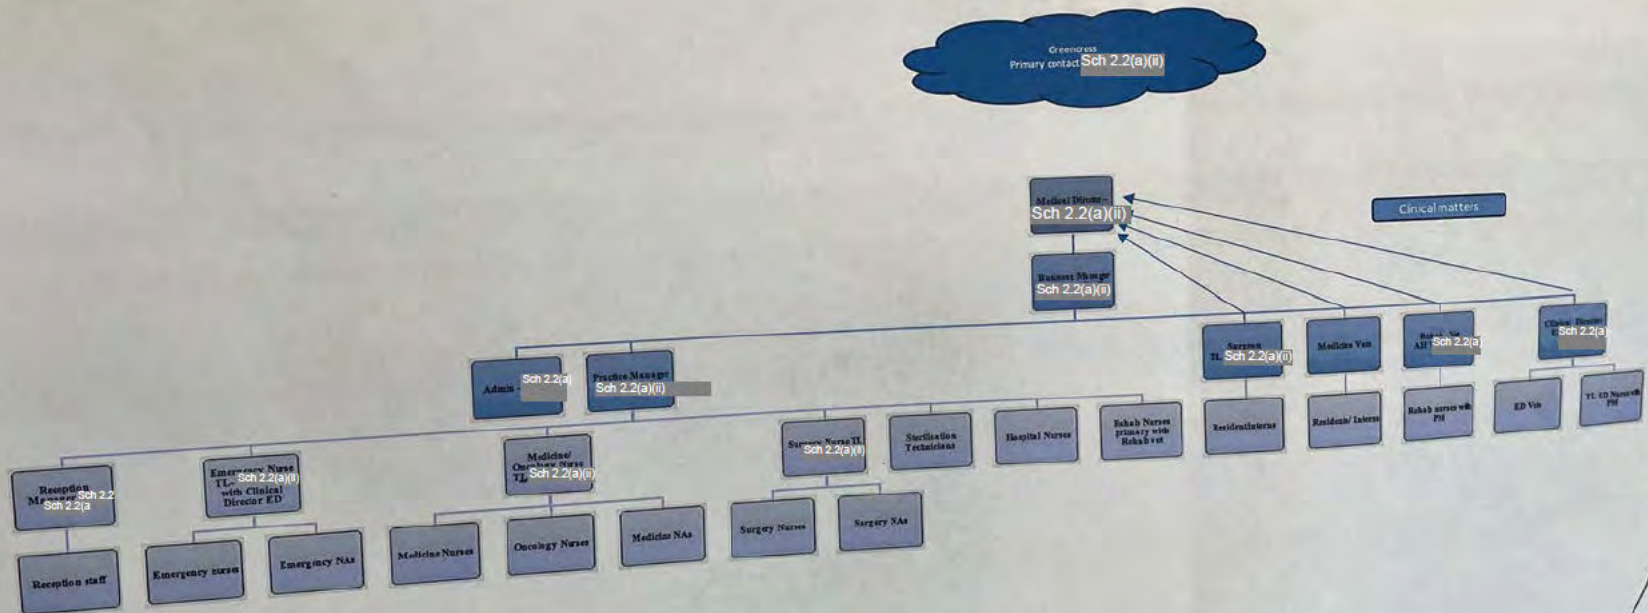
Greencross
Primary contact Sch 2.2(a)(ii)

Medical Director - Sch 2.2(a)(ii)

Clinical matters

Business Manager Sch 2.2(a)(ii)

Admin - Sch 2.2(a)

Practice Manager Sch 2.2(a)(ii)

Surgeon TL Sch 2.2(a)(ii)

Medicine Vets

Rehab Vet AH Sch 2.2(a)

Clinical Director Sch 2.2(a)

Reception Manager Sch 2.2 Sch 2.2(a

Emergency Nurse TL- Sch 2.2(a)(ii) with Clinical Director ED

Medicine/ Oncology Nurse TL Sch 2.2(a)(ii)

Surgery Nurse TL Sch 2.2(a)(ii)

Sterilisation Technicians

Hospital Nurses

Rehab Nurses primary with Rehab vet

Resident/Interns

Residents/ Interns

Rehab nurses with PM

ED Vets

TL ED Nurse with PM

Reception staff

Emergency nurses

Emergency NAs

Medicine Nurses

Oncology Nurses

Medicine NAs

Surgery Nurses

Surgery NAs